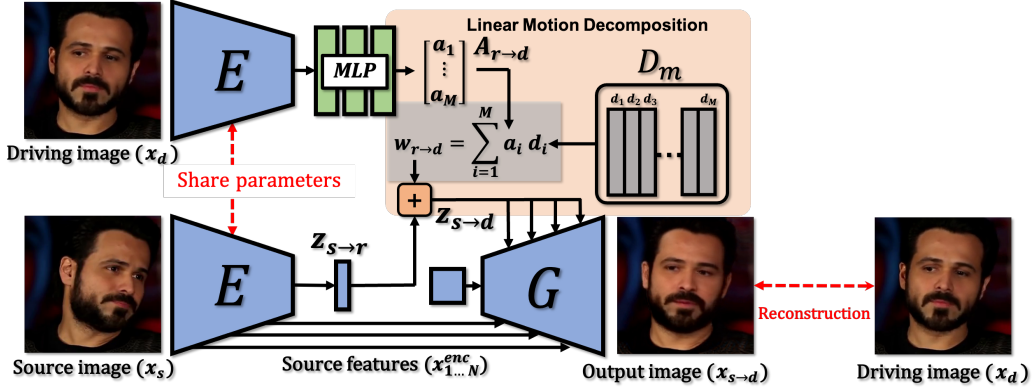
$E$

$MLP$

Linear Motion Decomposition

$\begin{bmatrix} a_1 \\ \vdots \\ a_M \end{bmatrix}$ $A_{r\to d}$

$D_m$

$d_1$ $d_2$ $d_3$ $d_M$

$w_{r\to d} = \sum_{i=1}^{M} a_i\, d_i$

Driving image ($x_d$)

Share parameters

+

$z_{s\to d}$

$E$

$z_{s\to r}$

$G$

Reconstruction

Source image ($x_s$)

Source features ($x^{enc}_{1\dots N}$)

Output image ($x_{s\to d}$)

Driving image ($x_d$)